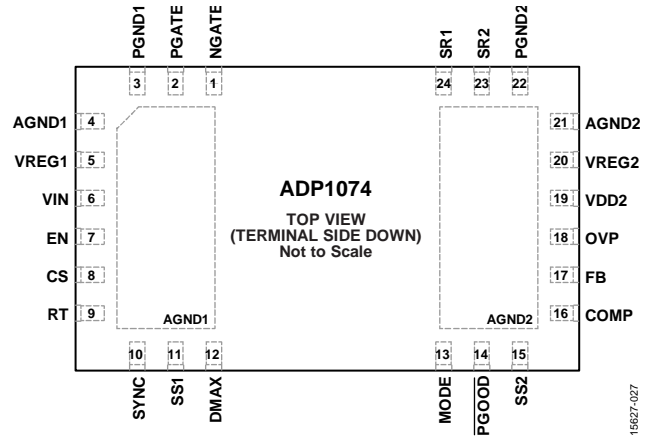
PGND1 PGATE NGATE
3 2 1

SR1 SR2 PGND2
24 23 22

AGND1 4
VREG1 5
VIN 6
EN 7
CS 8
RT 9

21 AGND2
20 VREG2
19 VDD2
18 OVP
17 FB
16 COMP

ADP1074

TOP VIEW
(TERMINAL SIDE DOWN)
Not to Scale

AGND1

AGND2

10 11 12
SYNC SS1 DMAX

13 14 15
MODE $\overline{PGOOD}$ SS2

15627-027